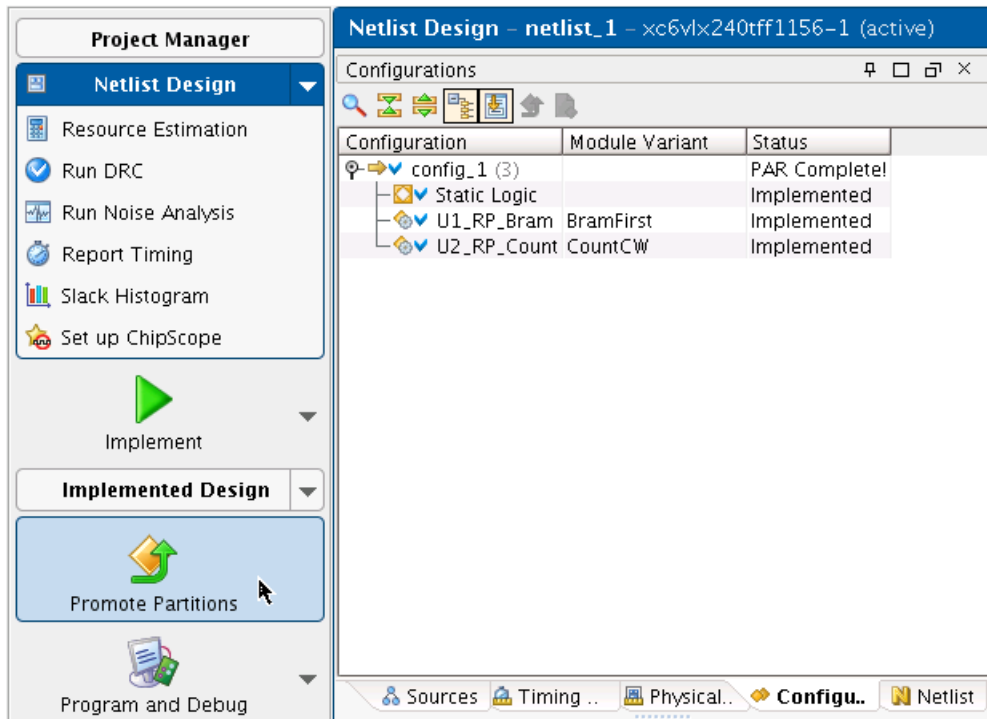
Project Manager

Netlist Design

Resource Estimation

Run DRC

Run Noise Analysis

Report Timing

Slack Histogram

Set up ChipScope

Implement

Implemented Design

Promote Partitions

Program and Debug

Netlist Design – netlist_1 – xc6vlx240tff1156-1 (active)

Configurations

| Configuration | Module Variant | Status |
|---|---|---|
| config_1 (3) | | PAR Complete! |
| Static Logic | | Implemented |
| U1_RP_Bram | BramFirst | Implemented |
| U2_RP_Count | CountCW | Implemented |

Sources | Timing .. | Physical.. | Configu.. | Netlist